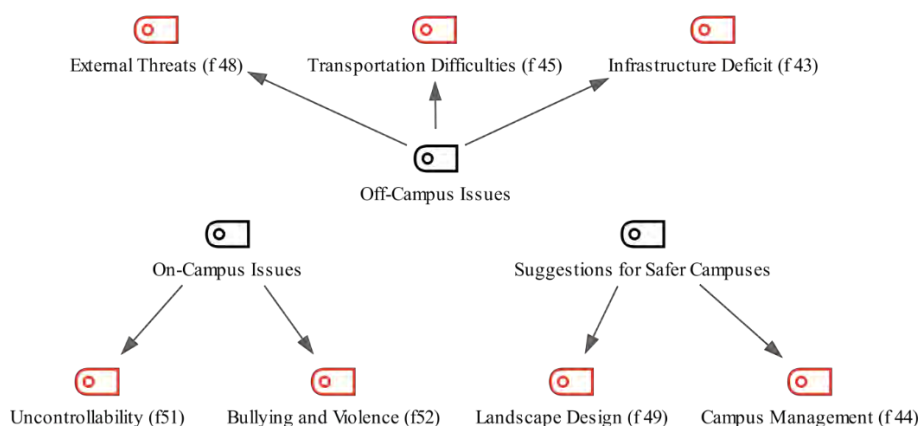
External Threats (f 48)

Transportation Difficulties (f 45)

Infrastructure Deficit (f 43)

Off-Campus Issues

On-Campus Issues

Suggestions for Safer Campuses

Uncontrollability (f51)

Bullying and Violence (f52)

Landscape Design (f 49)

Campus Management (f 44)